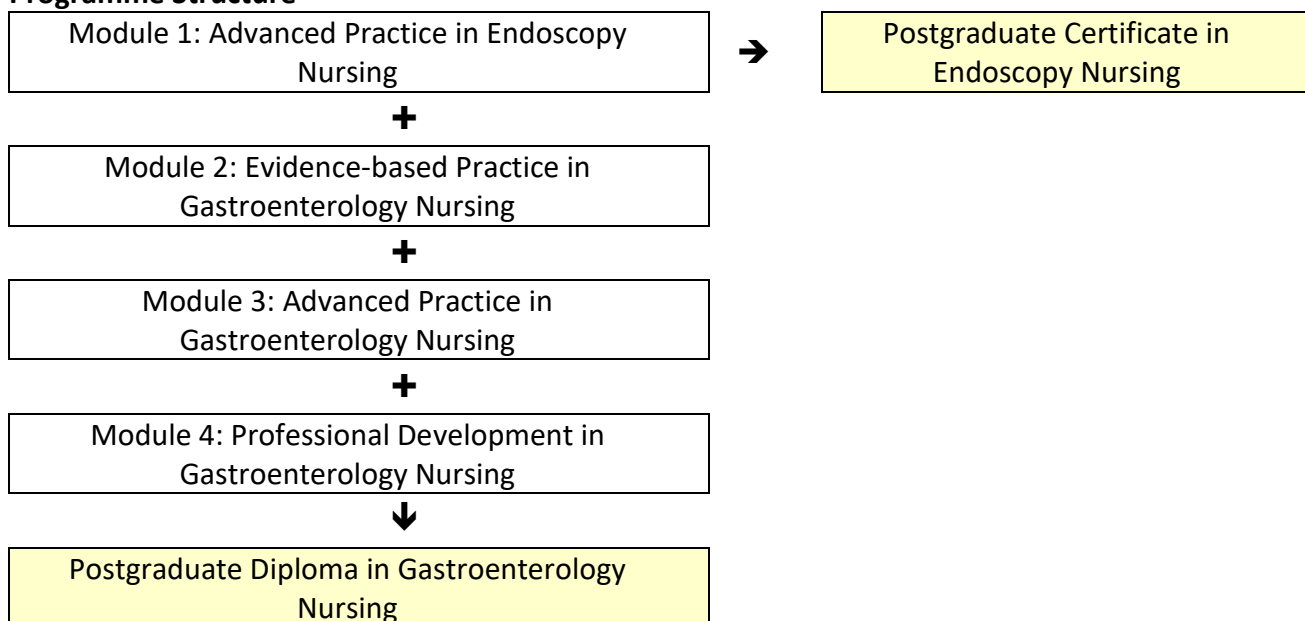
Programme Structure

Module 1: Advanced Practice in Endoscopy Nursing

➔

Postgraduate Certificate in Endoscopy Nursing

+

Module 2: Evidence-based Practice in Gastroenterology Nursing

+

Module 3: Advanced Practice in Gastroenterology Nursing

+

Module 4: Professional Development in Gastroenterology Nursing

↓

Postgraduate Diploma in Gastroenterology Nursing